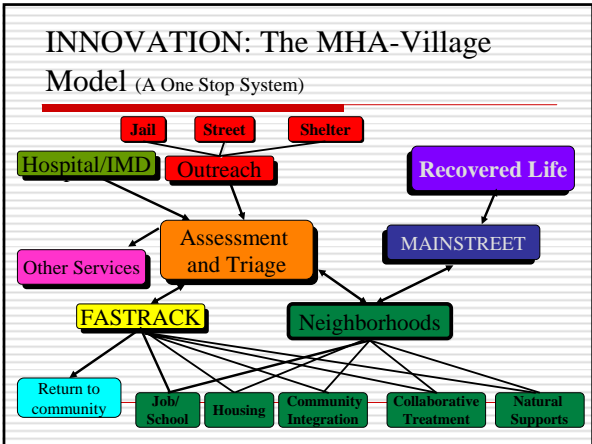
INNOVATION: The MHA-Village Model (A One Stop System)

Jail
Street
Shelter
Hospital/IMD
Outreach
Recovered Life
Assessment and Triage
MAINSTREET
Other Services
FASTRACK
Neighborhoods
Return to community
Job/ School
Housing
Community Integration
Collaborative Treatment
Natural Supports